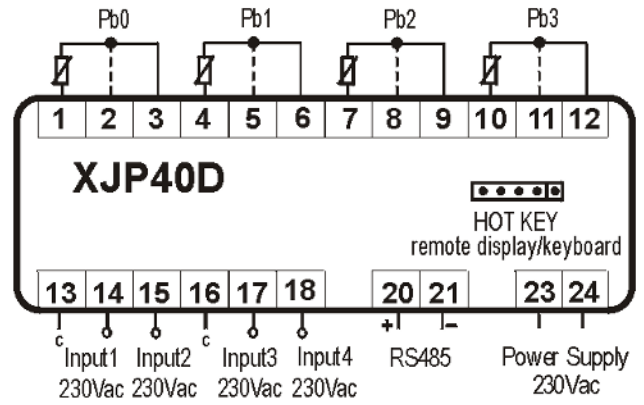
Pb0 Pb1 Pb2 Pb3

1 2 3 4 5 6 7 8 9 10 11 12

XJP40D

HOT KEY
remote display/keyboard

13 14 15 16 17 18 20 21 23 24

c Input1 230Vac Input2 230Vac c Input3 230Vac Input4 230Vac

+ – RS485

Power Supply 230Vac